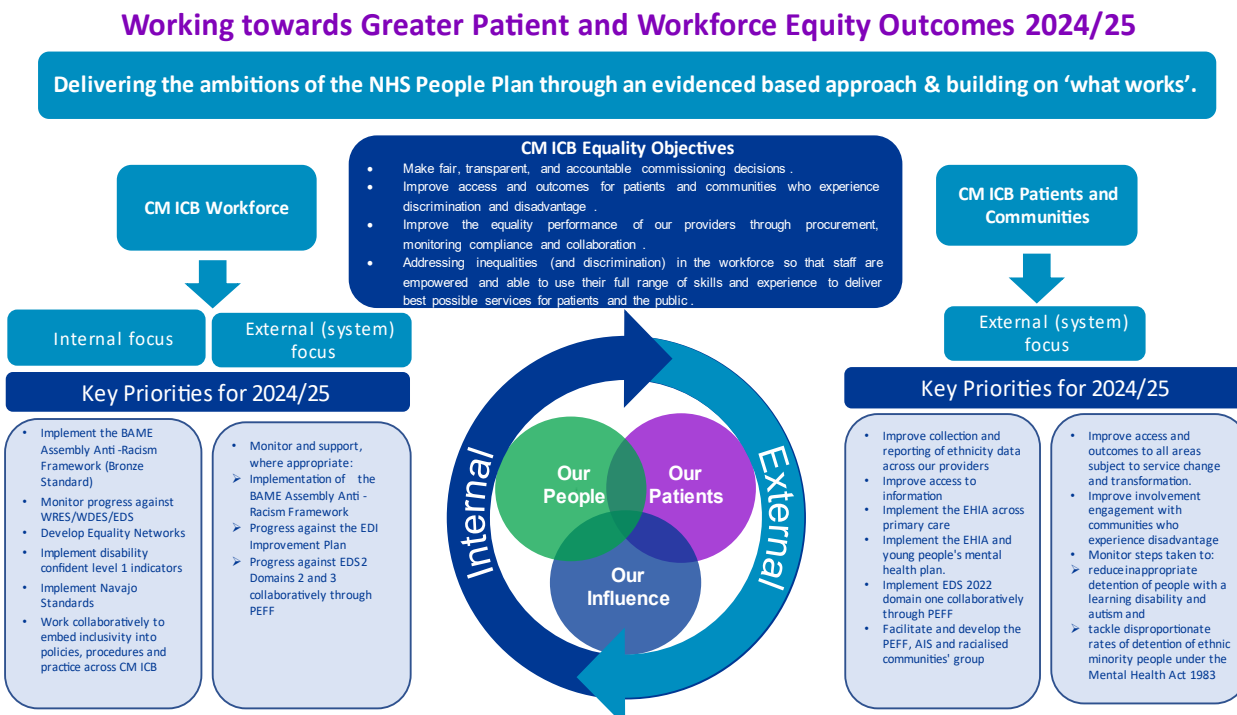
Working towards Greater Patient and Workforce Equity Outcomes 2024/25

Delivering the ambitions of the NHS People Plan through an evidenced based approach & building on 'what works'.

CM ICB Equality Objectives

- Make fair, transparent, and accountable commissioning decisions .
- Improve access and outcomes for patients and communities who experience discrimination and disadvantage .
- Improve the equality performance of our providers through procurement, monitoring compliance and collaboration .
- Addressing inequalities (and discrimination) in the workforce so that staff are empowered and able to use their full range of skills and experience to deliver best possible services for patients and the public .

CM ICB Workforce

Internal focus

External (system) focus

Key Priorities for 2024/25

- Implement the BAME Assembly Anti -Racism Framework (Bronze Standard)
- Monitor progress against WRES/WDES/EDS
- Develop Equality Networks
- Implement disability confident level 1 indicators
- Implement Navajo Standards
- Work collaboratively to embed inclusivity into policies, procedures and practice across CM ICB

- Monitor and support, where appropriate:
➢ Implementation of the BAME Assembly Anti - Racism Framework
➢ Progress against the EDI Improvement Plan
➢ Progress against EDS2 Domains 2 and 3 collaboratively through PEFF

Internal

External

Our People

Our Patients

Our Influence

CM ICB Patients and Communities

External (system) focus

Key Priorities for 2024/25

- Improve collection and reporting of ethnicity data across our providers
- Improve access to information
- Implement the EHIA across primary care
- Implement the EHIA and young people's mental health plan.
- Implement EDS 2022 domain one collaboratively through PEFF
- Facilitate and develop the PEFF, AIS and racialised communities' group

- Improve access and outcomes to all areas subject to service change and transformation.
- Improve involvement engagement with communities who experience disadvantage
- Monitor steps taken to:
➢ reduceinappropriate detention of people with a learning disability and autism and
➢ tackle disproportionate rates of detention of ethnic minority people under the Mental Health Act 1983